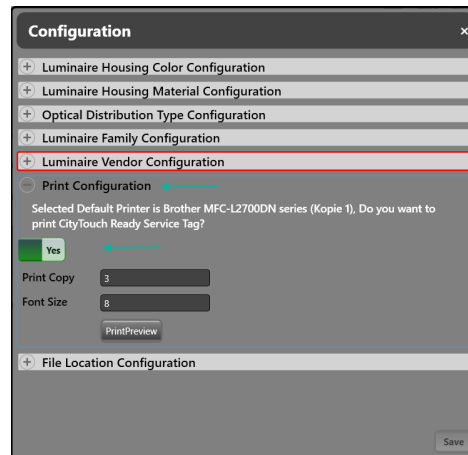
Configuration

×

Luminaire Housing Color Configuration

Luminaire Housing Material Configuration

Optical Distribution Type Configuration

Luminaire Family Configuration

Luminaire Vendor Configuration

Print Configuration

Selected Default Printer is Brother MFC-L2700DN series (Kopie 1), Do you want to print CityTouch Ready Service Tag?

Yes

Print Copy 3

Font Size 8

PrintPreview

File Location Configuration

Save